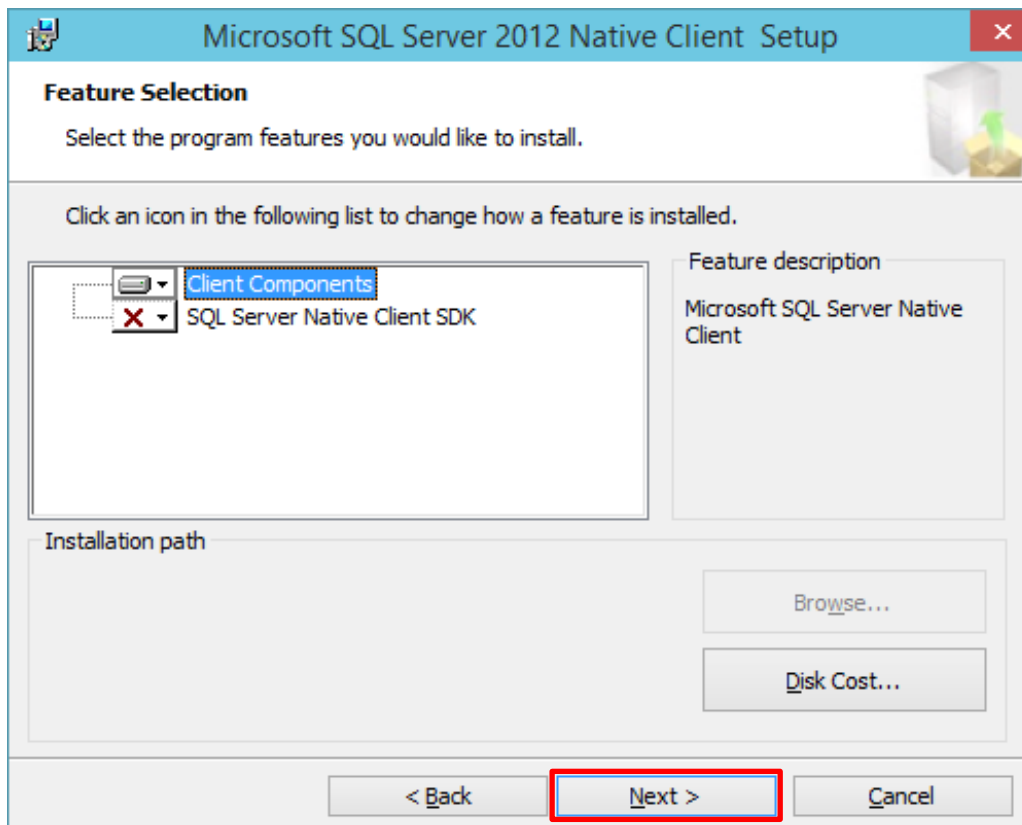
Microsoft SQL Server 2012 Native Client Setup

Feature Selection

Select the program features you would like to install.

Click an icon in the following list to change how a feature is installed.

Client Components
SQL Server Native Client SDK

Feature description

Microsoft SQL Server Native Client

Installation path

Browse...

Disk Cost...

< Back

Next >

Cancel